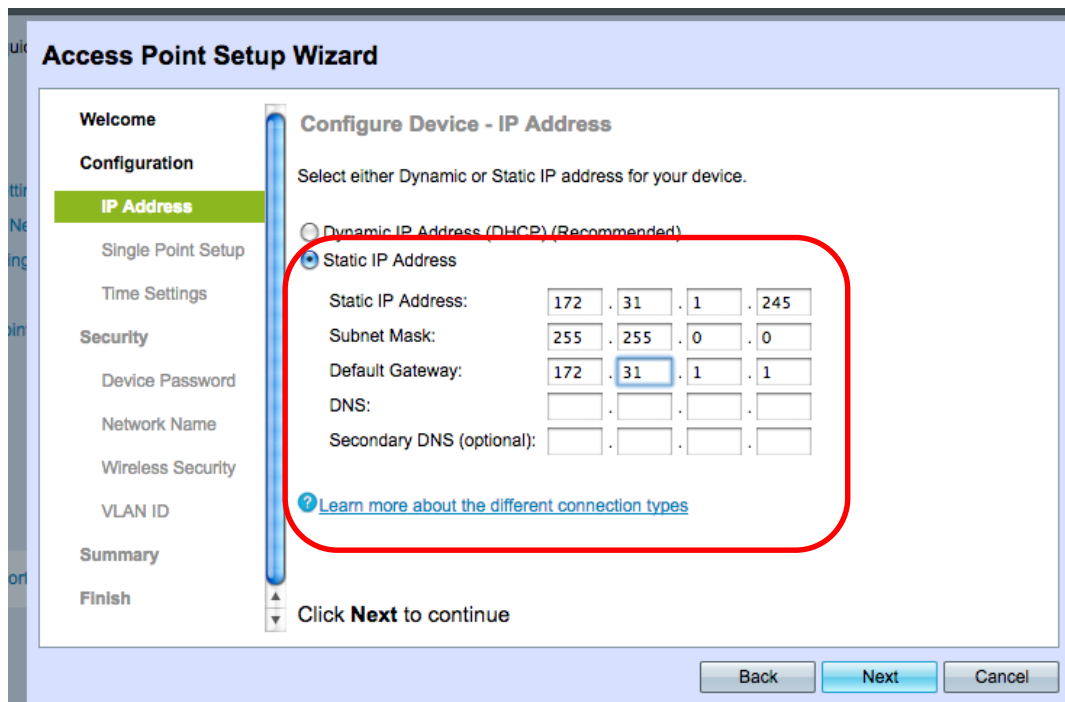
Access Point Setup Wizard

Welcome
Configuration
IP Address
Single Point Setup
Time Settings
Security
Device Password
Network Name
Wireless Security
VLAN ID
Summary
Finish

Configure Device - IP Address

Select either Dynamic or Static IP address for your device.

Dynamic IP Address (DHCP) (Recommended)
Static IP Address

| | | | | |
|---|---|---|---|---|
| Static IP Address: | 172 | 31 | 1 | 245 |
| Subnet Mask: | 255 | 255 | 0 | 0 |
| Default Gateway: | 172 | 31 | 1 | 1 |
| DNS: | | | | |
| Secondary DNS (optional): | | | | |

Learn more about the different connection types

Click **Next** to continue

Back Next Cancel